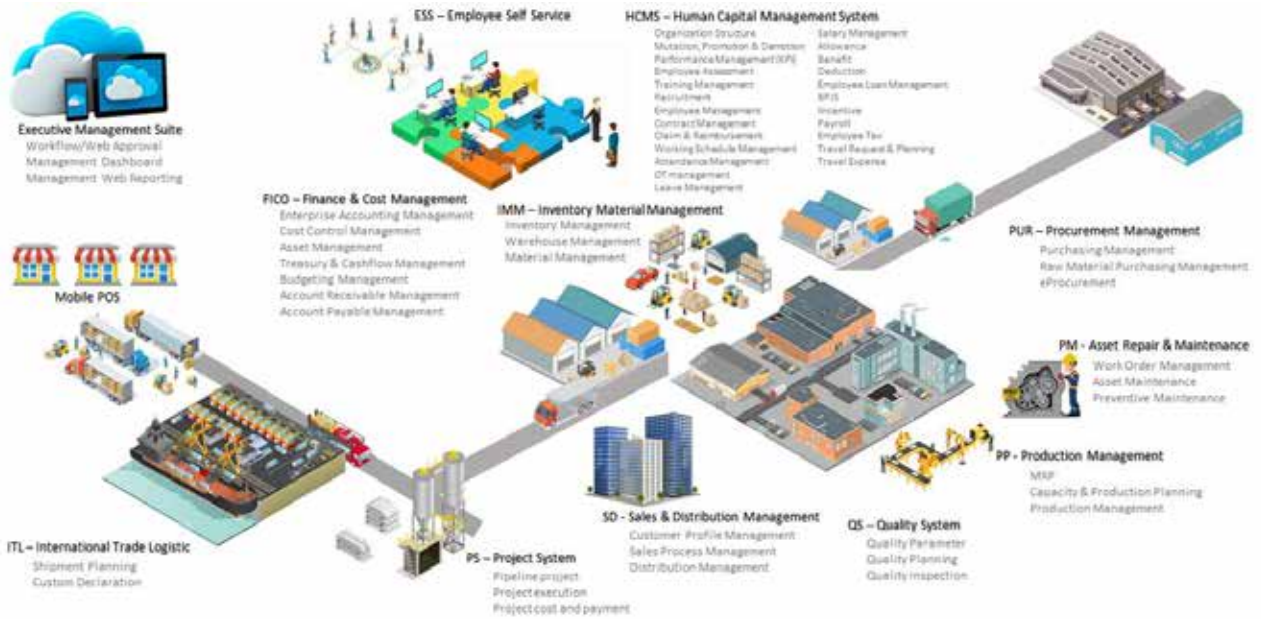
ESS – Employee Self Service

HCMS – Human Capital Management System

Organization Structure
Mutation, Promotion & Demotion
Performance Management (KPI)
Employee Assessment
Training Management
Recruitment
Employee Management
Contract Management
Claim & Reimbursement
Working Schedule Management
Attendance Management
OT management
Leave Management

Salary Management
Allowance
Benefit
Deduction
Employee Loan Management
BPJS
Incentive
Payroll
Employee Tax
Travel Request & Planning
Travel Expense

Executive Management Suite
Workflow/Web Approval
Management Dashboard
Management Web Reporting

FICO – Finance & Cost Management
Enterprise Accounting Management
Cost Control Management
Asset Management
Treasury & Cashflow Management
Budgeting Management
Account Receivable Management
Account Payable Management

IMM – Inventory Material Management
Inventory Management
Warehouse Management
Material Management

PUR – Procurement Management
Purchasing Management
Raw Material Purchasing Management
eProcurement

Mobile POS

PM - Asset Repair & Maintenance
Work Order Management
Asset Maintenance
Preventive Maintenance

PP - Production Management
MRP
Capacity & Production Planning
Production Management

SD - Sales & Distribution Management
Customer Profile Management
Sales Process Management
Distribution Management

QS – Quality System
Quality Parameter
Quality Planning
Quality Inspection

ITL – International Trade Logistic
Shipment Planning
Custom Declaration

PS – Project System
Pipeline project
Project execution
Project cost and payment